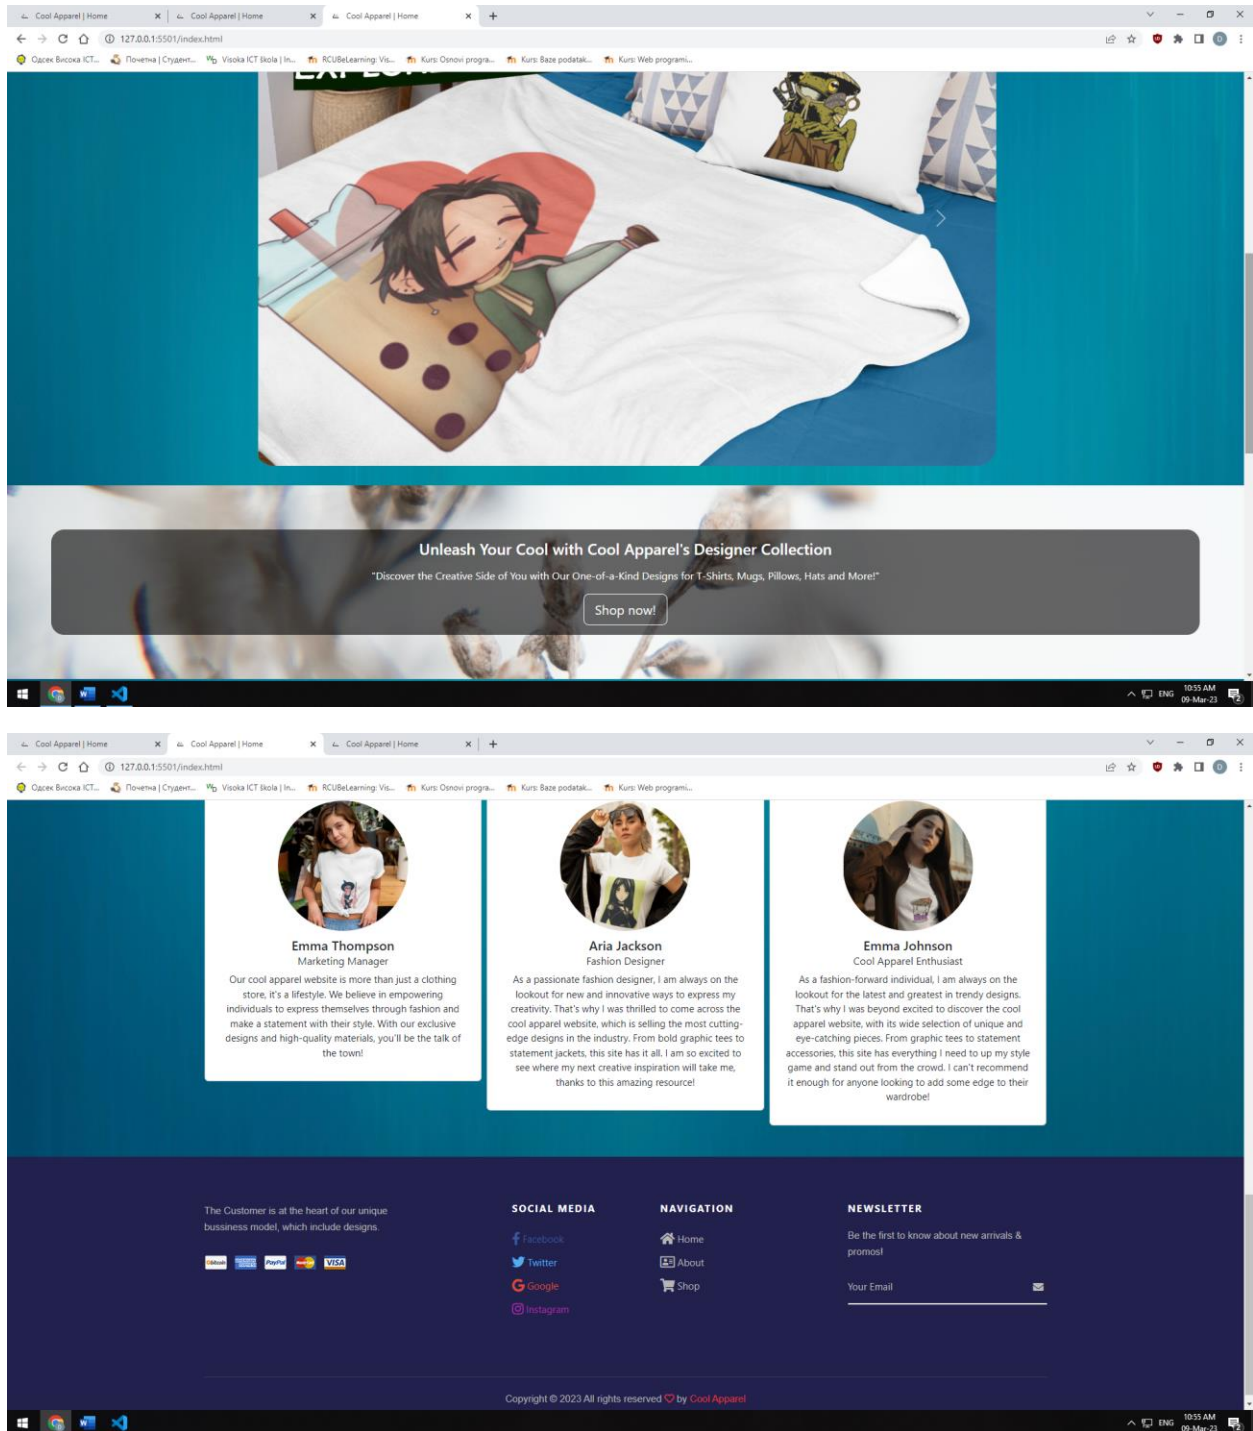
Cool Apparel | Home
Cool Apparel | Home
Cool Apparel | Home
127.0.0.1:5501/index.html
Одсек Висока ICT... Почетна | Студент... Visoka ICT škola | In... RCUBeLearning: Vis... Kurs: Osnovi progra... Kurs: Baze podatak... Kurs: Web programi...

Unleash Your Cool with Cool Apparel's Designer Collection
"Discover the Creative Side of You with Our One-of-a-Kind Designs for T-Shirts, Mugs, Pillows, Hats and More!"
Shop now!

ENG 10:55 AM 09-Mar-23

Cool Apparel | Home
Cool Apparel | Home
Cool Apparel | Home
127.0.0.1:5501/index.html
Одсек Висока ICT... Почетна | Студент... Visoka ICT škola | In... RCUBeLearning: Vis... Kurs: Osnovi progra... Kurs: Baze podatak... Kurs: Web programi...

Emma Thompson
Marketing Manager
Our cool apparel website is more than just a clothing store, it's a lifestyle. We believe in empowering individuals to express themselves through fashion and make a statement with their style. With our exclusive designs and high-quality materials, you'll be the talk of the town!

Aria Jackson
Fashion Designer
As a passionate fashion designer, I am always on the lookout for new and innovative ways to express my creativity. That's why I was thrilled to come across the cool apparel website, which is selling the most cutting-edge designs in the industry. From bold graphic tees to statement jackets, this site has it all. I am so excited to see where my next creative inspiration will take me, thanks to this amazing resource!

Emma Johnson
Cool Apparel Enthusiast
As a fashion-forward individual, I am always on the lookout for the latest and greatest in trendy designs. That's why I was beyond excited to discover the cool apparel website, with its wide selection of unique and eye-catching pieces. From graphic tees to statement accessories, this site has everything I need to up my style game and stand out from the crowd. I can't recommend it enough for anyone looking to add some edge to their wardrobe!

The Customer is at the heart of our unique bussiness model, which include designs.

SOCIAL MEDIA
Facebook
Twitter
Google
Instagram

NAVIGATION
Home
About
Shop

NEWSLETTER
Be the first to know about new arrivals & promos!
Your Email

Copyright © 2023 All rights reserved by Cool Apparel

ENG 10:55 AM 09-Mar-23